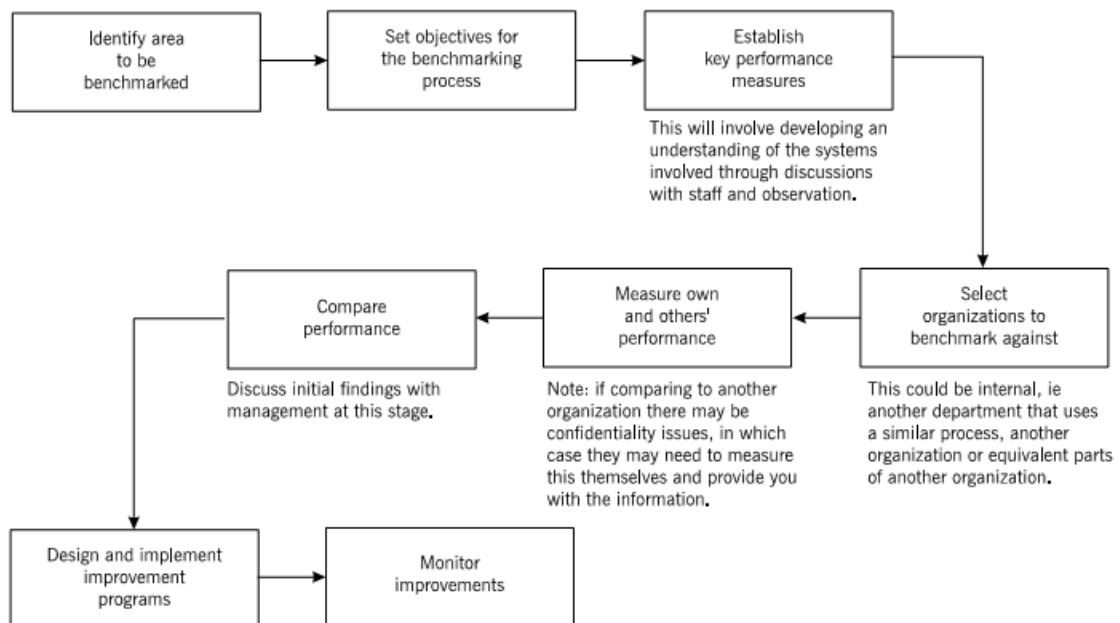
Identify area to be benchmarked

Set objectives for the benchmarking process

Establish key performance measures

This will involve developing an understanding of the systems involved through discussions with staff and observation.

Select organizations to benchmark against

This could be internal, ie another department that uses a similar process, another organization or equivalent parts of another organization.

Measure own and others' performance

Note: if comparing to another organization there may be confidentiality issues, in which case they may need to measure this themselves and provide you with the information.

Compare performance

Discuss initial findings with management at this stage.

Design and implement improvement programs

Monitor improvements